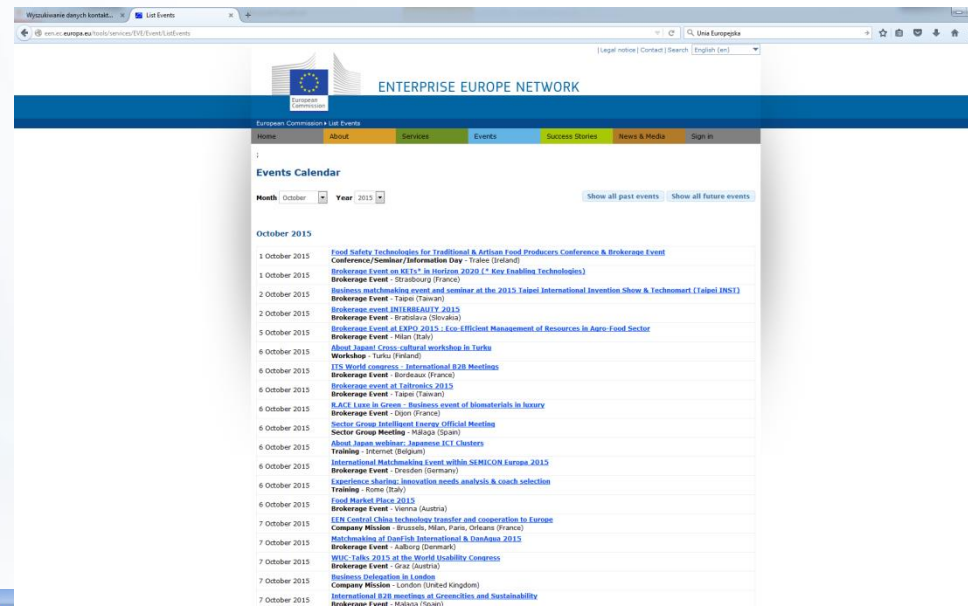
Wyszukiwanie danych kontakt... × List Events × +

een.ec.europa.eu/tools/services/EVE/Event/ListEvents

Unia Europejska

| Legal notice | Contact | Search English (en)

European Commission

ENTERPRISE EUROPE NETWORK

European Commission ▸ List Events

Home About Services Events Success Stories News & Media Sign in

Events Calendar

Month October Year 2015

Show all past events Show all future events

October 2015

| | |
|---|---|
| 1 October 2015 | Food Safety Technologies for Traditional & Artisan Food Producers Conference & Brokerage Event<br>Conference/Seminar/Information Day - Tralee (Ireland) |
| 1 October 2015 | Brokerage Event on KETs* in Horizon 2020 (* Key Enabling Technologies)<br>Brokerage Event - Strasbourg (France) |
| 2 October 2015 | Business matchmaking event and seminar at the 2015 Taipei International Invention Show & Technomart (Taipei INST)<br>Brokerage Event - Taipei (Taiwan) |
| 2 October 2015 | Brokerage event INTERBEAUTY 2015<br>Brokerage Event - Bratislava (Slovakia) |
| 5 October 2015 | Brokerage Event at EXPO 2015 : Eco-Efficient Management of Resources in Agro-Food Sector<br>Brokerage Event - Milan (Italy) |
| 6 October 2015 | About Japan! Cross-cultural workshop in Turku<br>Workshop - Turku (Finland) |
| 6 October 2015 | ITS World congress - International B2B Meetings<br>Brokerage Event - Bordeaux (France) |
| 6 October 2015 | Brokerage event at Taitronics 2015<br>Brokerage Event - Taipei (Taiwan) |
| 6 October 2015 | R.ACE Luxe in Green - Business event of biomaterials in luxury<br>Brokerage Event - Dijon (France) |
| 6 October 2015 | Sector Group Intelligent Energy Official Meeting<br>Sector Group Meeting - Málaga (Spain) |
| 6 October 2015 | About Japan webinar: Japanese ICT Clusters<br>Training - Internet (Belgium) |
| 6 October 2015 | International Matchmaking Event within SEMICON Europa 2015<br>Brokerage Event - Dresden (Germany) |
| 6 October 2015 | Experience sharing: innovation needs analysis & coach selection<br>Training - Rome (Italy) |
| 6 October 2015 | Food Market Place 2015<br>Brokerage Event - Vienna (Austria) |
| 7 October 2015 | EEN Central China technology transfer and cooperation to Europe<br>Company Mission - Brussels, Milan, Paris, Orleans (France) |
| 7 October 2015 | Matchmaking af DanFish International & DanAqua 2015<br>Brokerage Event - Aalborg (Denmark) |
| 7 October 2015 | WUC-Talks 2015 at the World Usability Congress<br>Brokerage Event - Graz (Austria) |
| 7 October 2015 | Business Delegation in London<br>Company Mission - London (United Kingdom) |
| 7 October 2015 | International B2B meetings at Greencities and Sustainability<br>Brokerage Event - Malaga (Spain) |